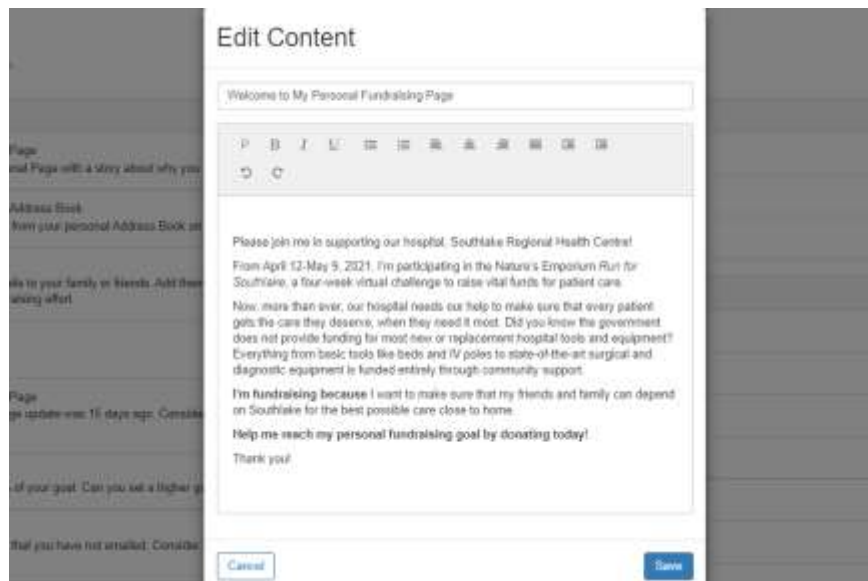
Page
nal Page with a story about why you

Address Book
from your personal Address Book an

ils to your family or friends. Add them
ising effort

Page
ge update was 15 days ago. Conside

of your goal. Can you set a higher g

that you have not emailed. Conside

Edit Content

Welcome to My Personal Fundraising Page

P B I U

Please join me in supporting our hospital, Southlake Regional Health Centre!

From April 12-May 9, 2021, I'm participating in the Nature's Emporium Run for Southlake, a four-week virtual challenge to raise vital funds for patient care.

Now, more than ever, our hospital needs our help to make sure that every patient gets the care they deserve, when they need it most. Did you know the government does not provide funding for most new or replacement hospital tools and equipment? Everything from basic tools like beds and IV poles to state-of-the-art surgical and diagnostic equipment is funded entirely through community support.

I'm fundraising because I want to make sure that my friends and family can depend on Southlake for the best possible care close to home.

Help me reach my personal fundraising goal by donating today!

Thank you!

Cancel

Save